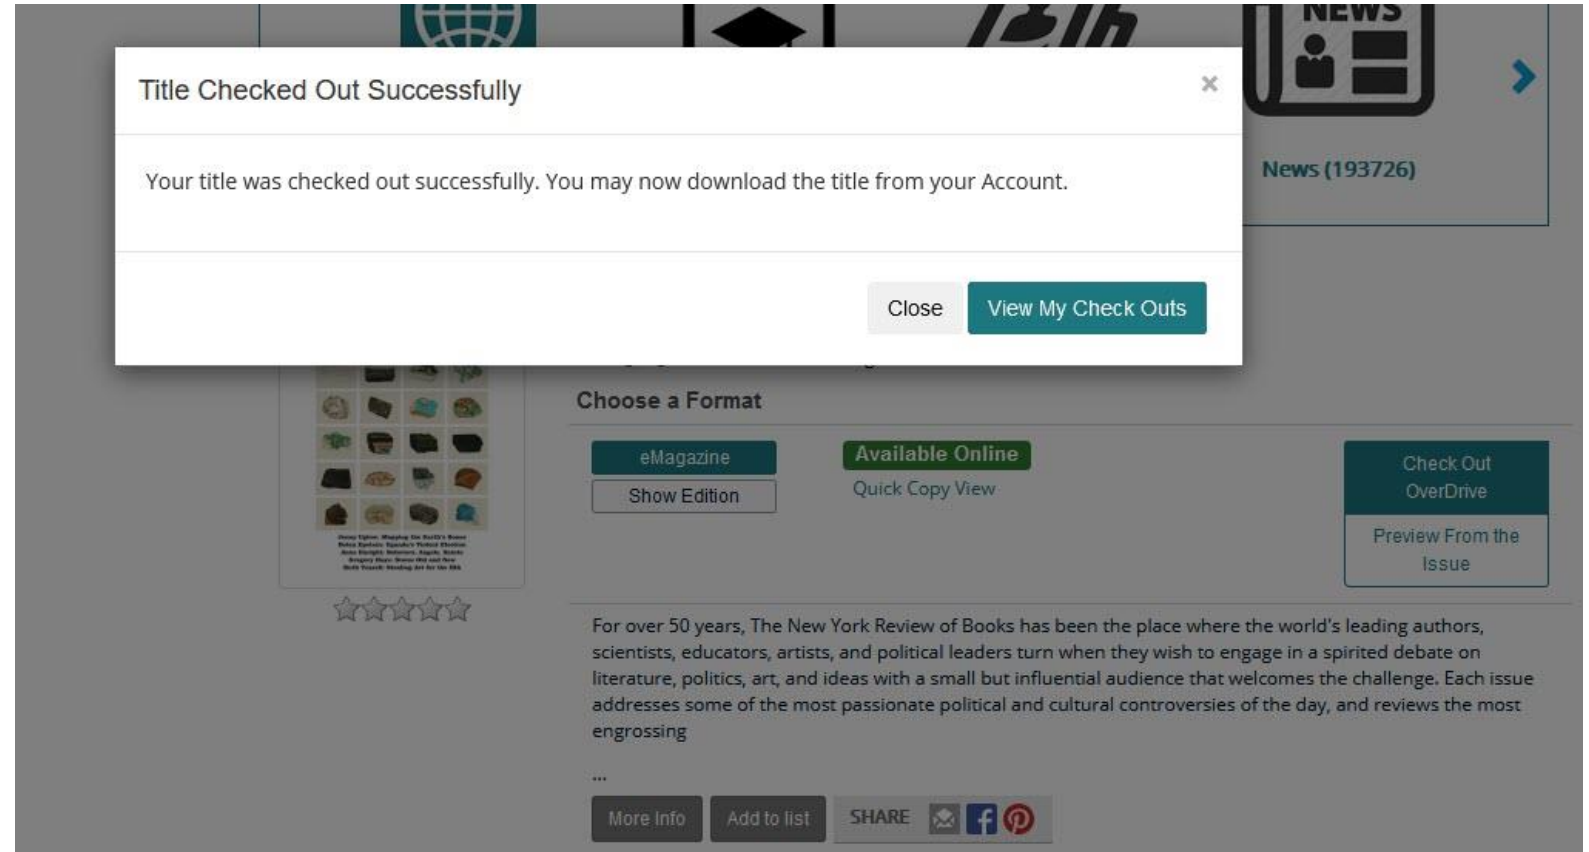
NEWS

Title Checked Out Successfully

×

Your title was checked out successfully. You may now download the title from your Account.

Close

View My Check Outs

News (193726)

Choose a Format

eMagazine

Show Edition

Available Online

Quick Copy View

Check Out OverDrive

Preview From the Issue

For over 50 years, The New York Review of Books has been the place where the world's leading authors, scientists, educators, artists, and political leaders turn when they wish to engage in a spirited debate on literature, politics, art, and ideas with a small but influential audience that welcomes the challenge. Each issue addresses some of the most passionate political and cultural controversies of the day, and reviews the most engrossing

...

More Info

Add to list

SHARE